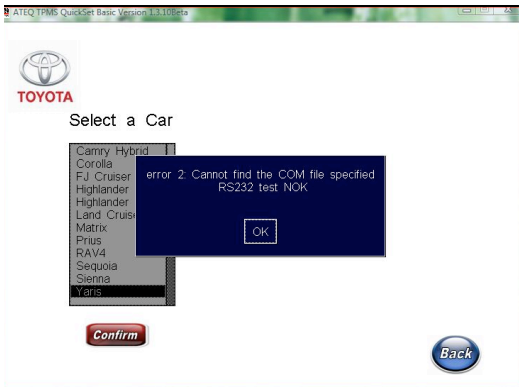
ATEQ TPMS QuickSet Basic Version 1.3.10Beta

TOYOTA

Select a Car

Camry Hybrid
Corolla
FJ Cruiser
Highlander
Highlander
Land Cruise
Matrix
Prius
RAV4
Sequoia
Sienna
Yaris

error 2: Cannot find the COM file specified
RS232 test NOK

OK

Confirm

Back